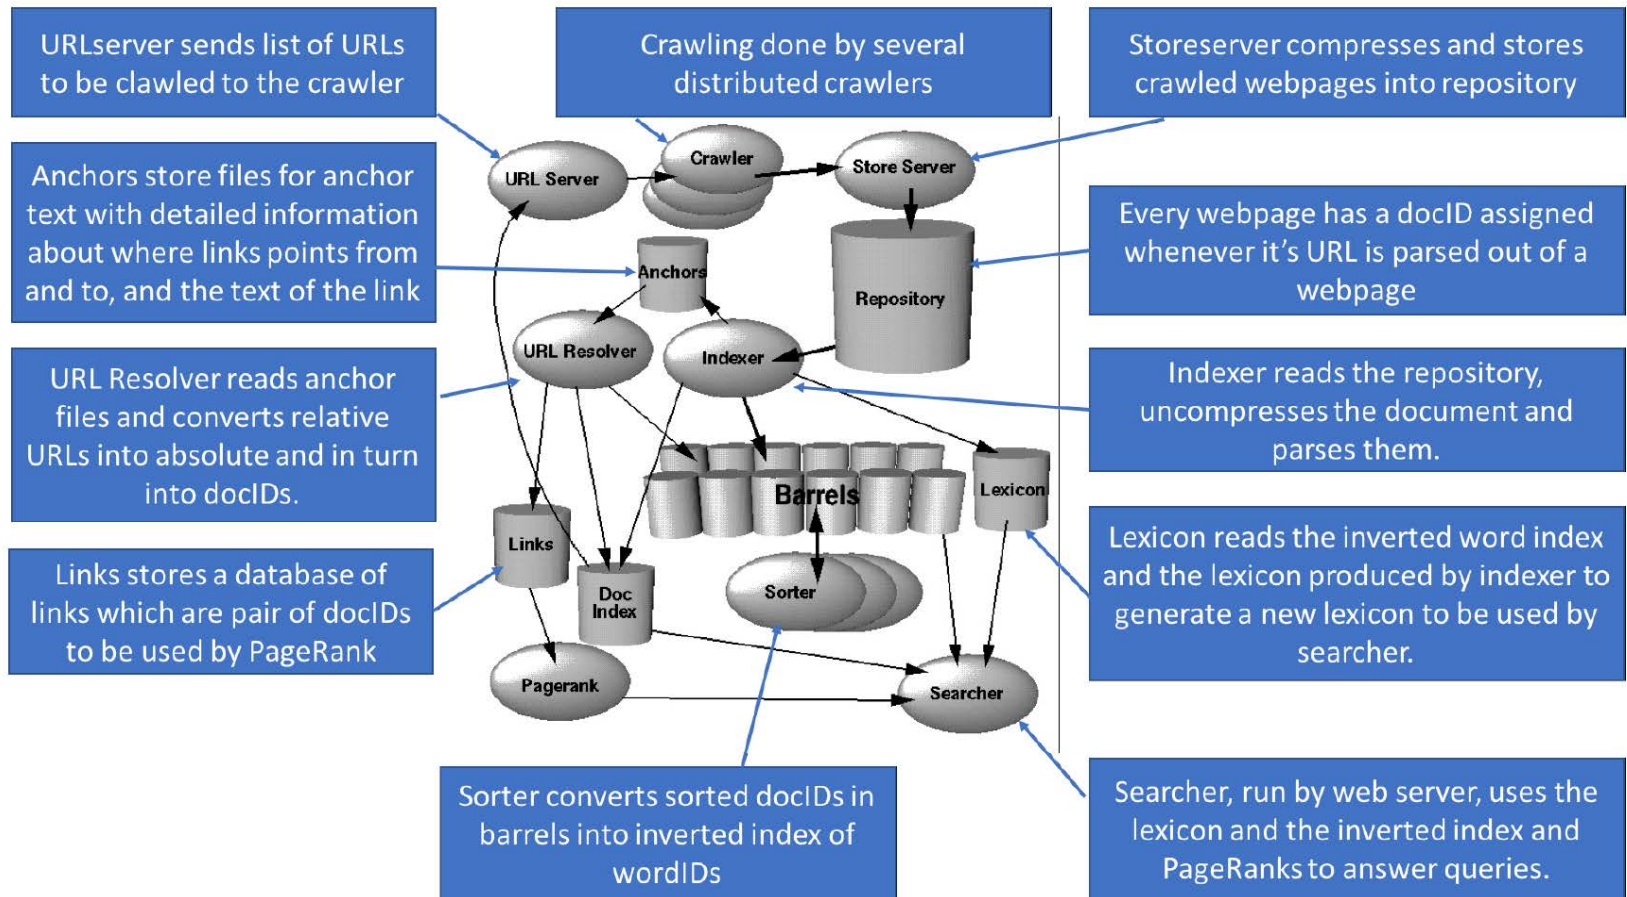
URLserver sends list of URLs to be clawled to the crawler

Crawling done by several distributed crawlers

Storeserver compresses and stores crawled webpages into repository

Anchors store files for anchor text with detailed information about where links points from and to, and the text of the link

Every webpage has a docID assigned whenever it's URL is parsed out of a webpage

URL Resolver reads anchor files and converts relative URLs into absolute and in turn into docIDs.

Indexer reads the repository, uncompresses the document and parses them.

Lexicon reads the inverted word index and the lexicon produced by indexer to generate a new lexicon to be used by searcher.

Links stores a database of links which are pair of docIDs to be used by PageRank

Sorter converts sorted docIDs in barrels into inverted index of wordIDs

Searcher, run by web server, uses the lexicon and the inverted index and PageRanks to answer queries.

URL Server

Crawler

Store Server

Anchors

Repository

URL Resolver

Indexer

Barrels

Lexicon

Links

Doc Index

Sorter

Pagerank

Searcher